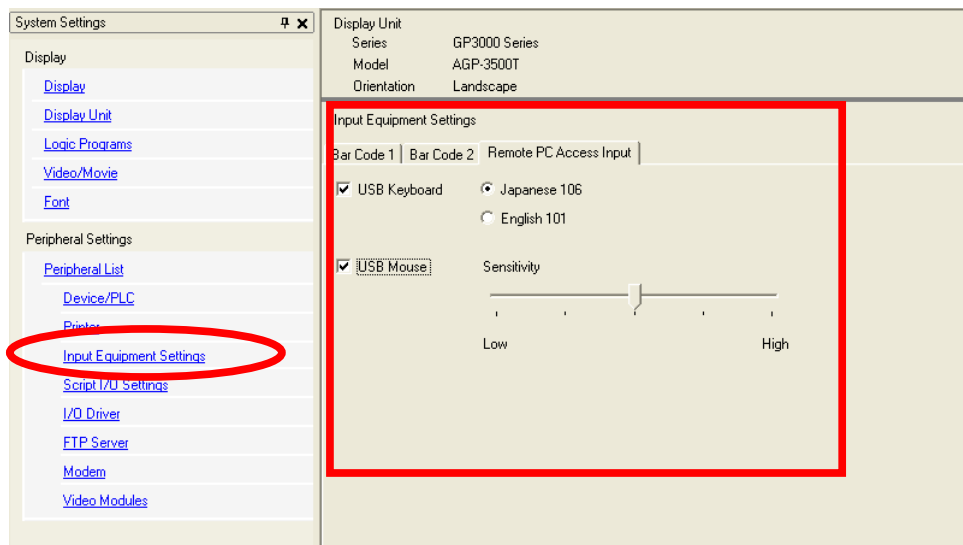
System Settings

Display

Display

Display Unit

Logic Programs

Video/Movie

Font

Peripheral Settings

Peripheral List

Device/PLC

Printer

Input Equipment Settings

Script I/O Settings

I/O Driver

FTP Server

Modem

Video Modules

Display Unit

| Series | GP3000 Series |
|---|---|
| Model | AGP-3500T |
| Orientation | Landscape |

Input Equipment Settings

Bar Code 1 | Bar Code 2 | Remote PC Access Input

USB Keyboard

Japanese 106

English 101

USB Mouse

Sensitivity

Low

High